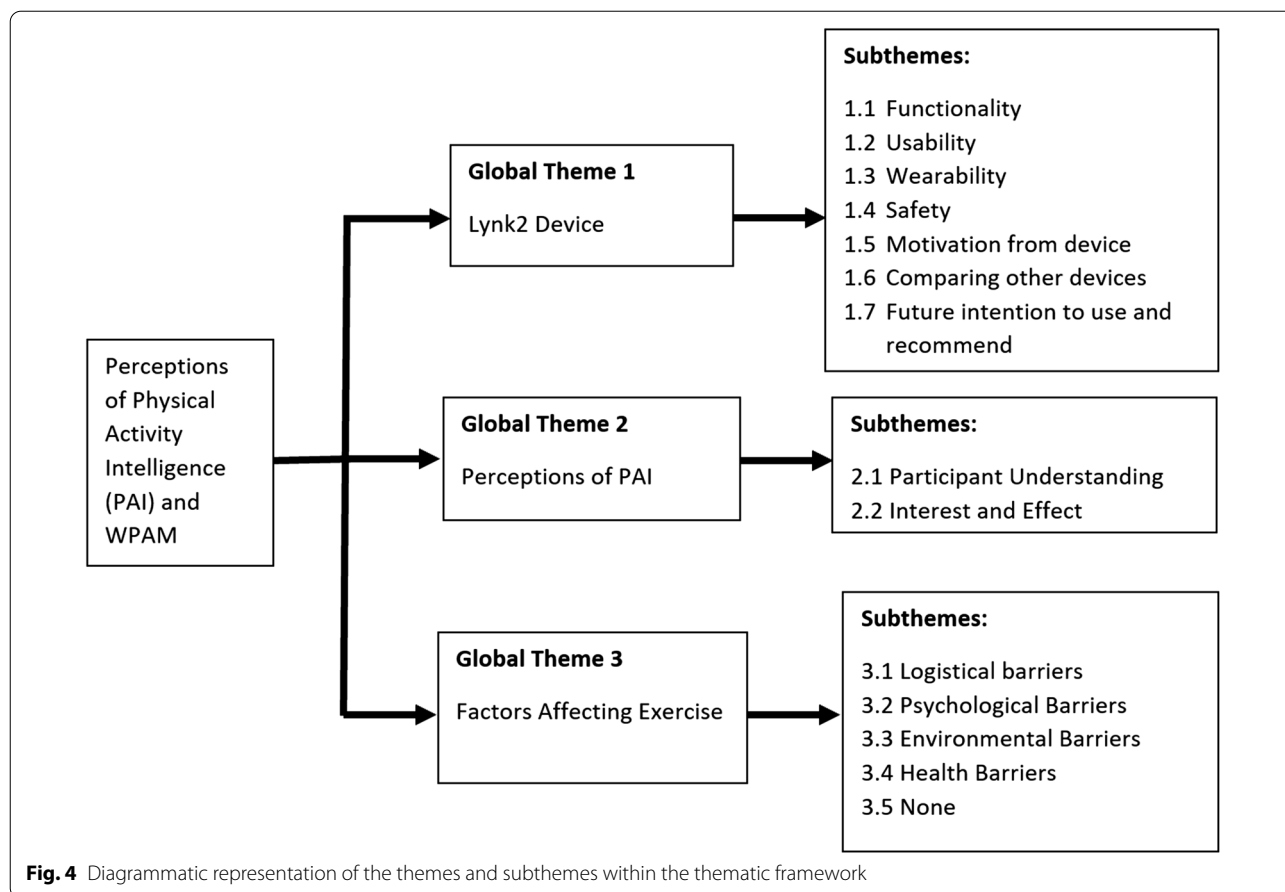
Perceptions of Physical Activity Intelligence (PAI) and WPAM

Global Theme 1

Lynk2 Device

Subthemes:

1.1 Functionality
1.2 Usability
1.3 Wearability
1.4 Safety
1.5 Motivation from device
1.6 Comparing other devices
1.7 Future intention to use and recommend

Global Theme 2

Perceptions of PAI

Subthemes:

2.1 Participant Understanding
2.2 Interest and Effect

Global Theme 3

Factors Affecting Exercise

Subthemes:

3.1 Logistical barriers
3.2 Psychological Barriers
3.3 Environmental Barriers
3.4 Health Barriers
3.5 None

**Fig. 4** Diagrammatic representation of the themes and subthemes within the thematic framework